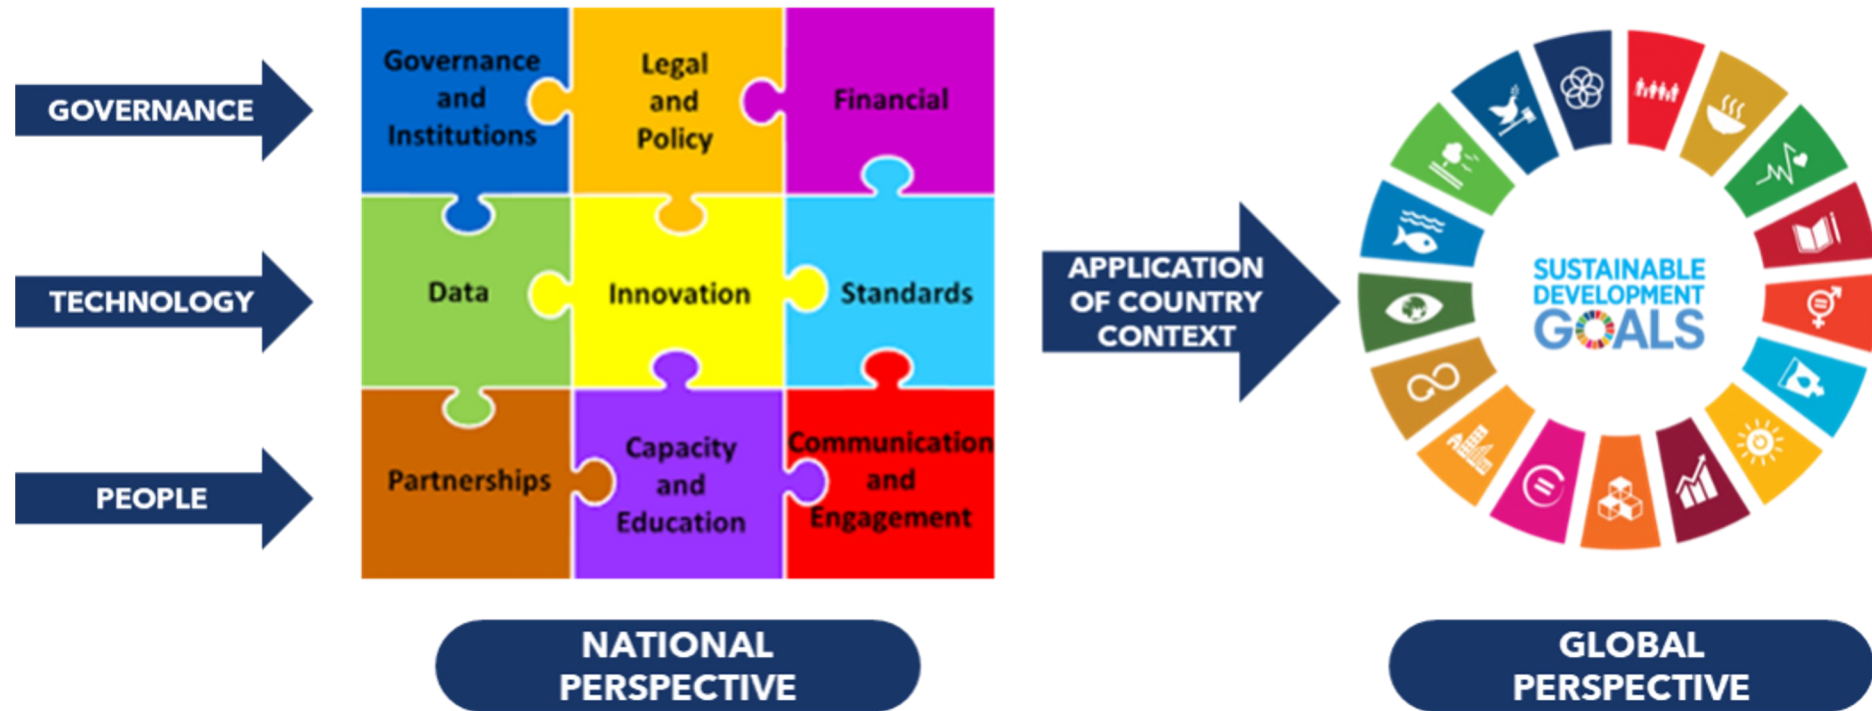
GOVERNANCE

TECHNOLOGY

PEOPLE

Governance and Institutions

Legal and Policy

Financial

Data

Innovation

Standards

Partnerships

Capacity and Education

Communication and Engagement

APPLICATION OF COUNTRY CONTEXT

SUSTAINABLE DEVELOPMENT GOALS

NATIONAL PERSPECTIVE

GLOBAL PERSPECTIVE